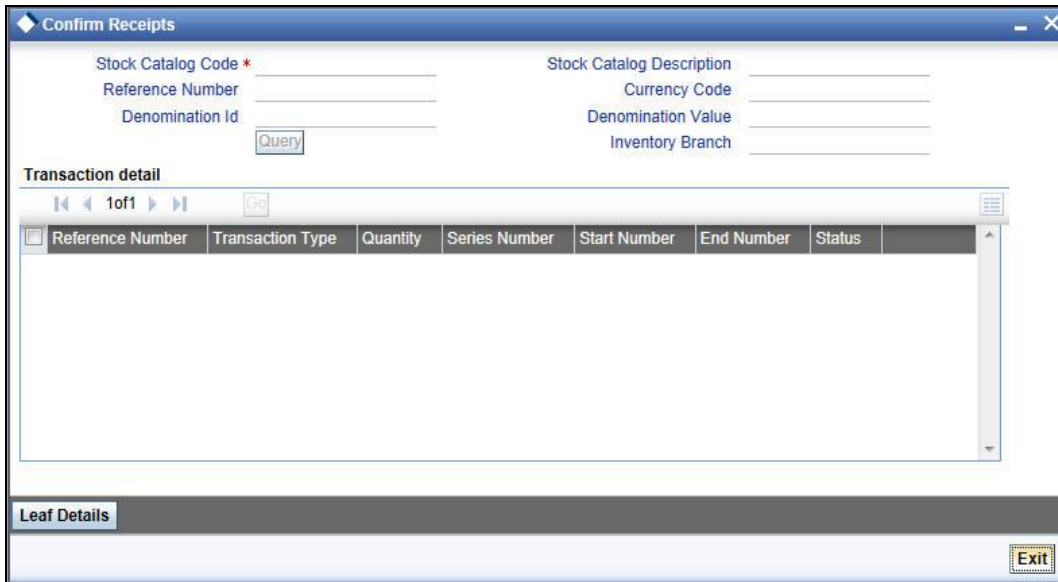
Confirm Receipts

Stock Catalog Code *
Reference Number
Denomination Id
Query

Stock Catalog Description
Currency Code
Denomination Value
Inventory Branch

Transaction detail

1of1 Go

| Reference Number | Transaction Type | Quantity | Series Number | Start Number | End Number | Status |
|---|---|---|---|---|---|---|

Leaf Details

Exit